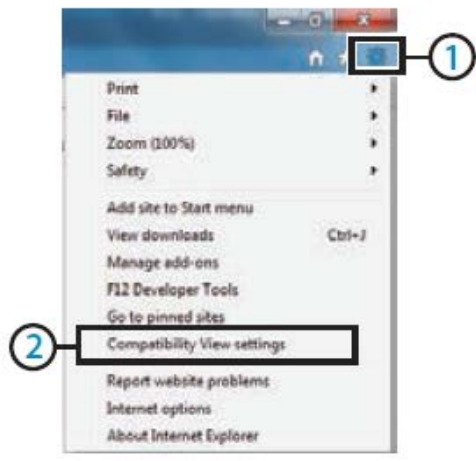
1

Print
File
Zoom (100%)
Safety

Add site to Start menu
View downloads Ctrl+J
Manage add-ons
F12 Developer Tools
Go to pinned sites

2

Compatibility View settings

Report website problems
Internet options
About Internet Explorer